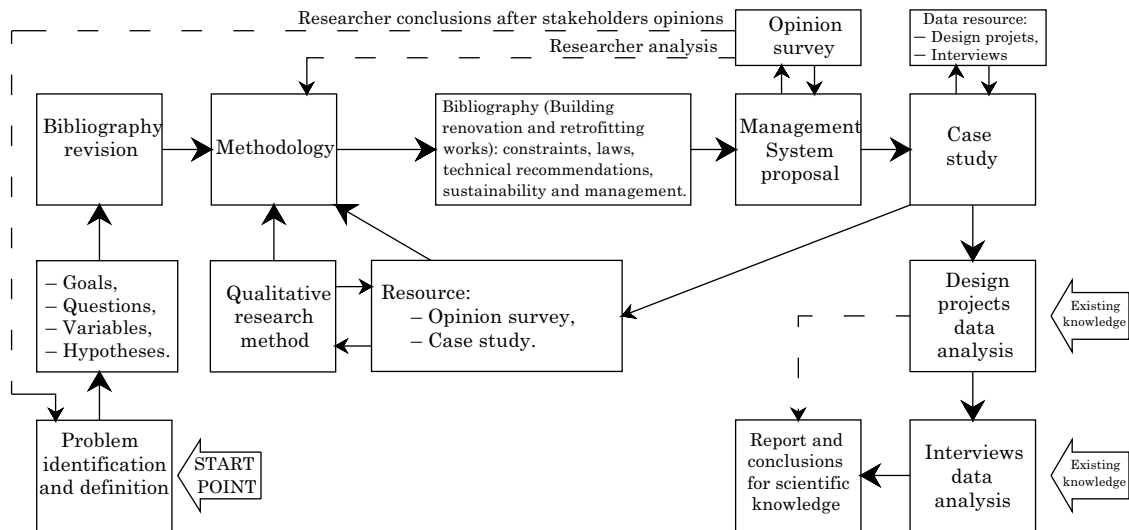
Researcher conclusions after stakeholders opinions

Researcher analysis

Opinion survey

Data resource:
– Design projets,
– Interviews

Bibliography revision

Methodology

Bibliography (Building renovation and retrofitting works): constraints, laws, technical recommendations, sustainability and management.

Management System proposal

Case study

– Goals,
– Questions,
– Variables,
– Hypotheses.

Qualitative research method

Resource:
– Opinion survey,
– Case study.

Design projects data analysis

Existing knowledge

Problem identification and definition

START POINT

Report and conclusions for scientific knowledge

Interviews data analysis

Existing knowledge